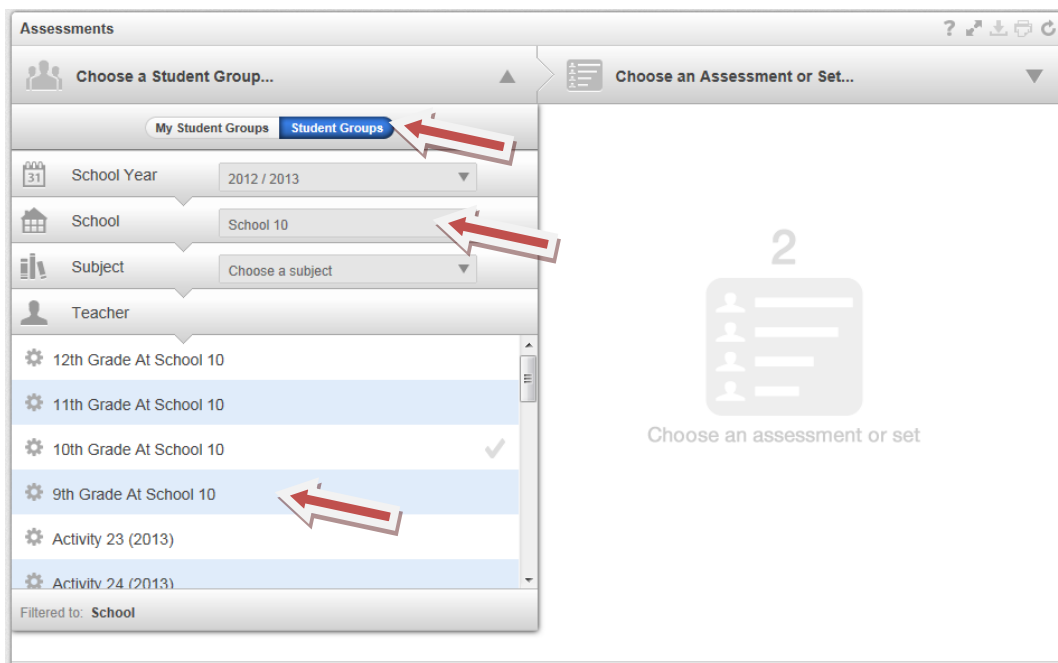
Assessments

?

Choose a Student Group...

Choose an Assessment or Set...

My Student Groups Student Groups

31 School Year 2012 / 2013

School School 10

Subject Choose a subject

Teacher

12th Grade At School 10

11th Grade At School 10

10th Grade At School 10

9th Grade At School 10

Activity 23 (2013)

Activity 24 (2013)

Filtered to: School

2

Choose an assessment or set